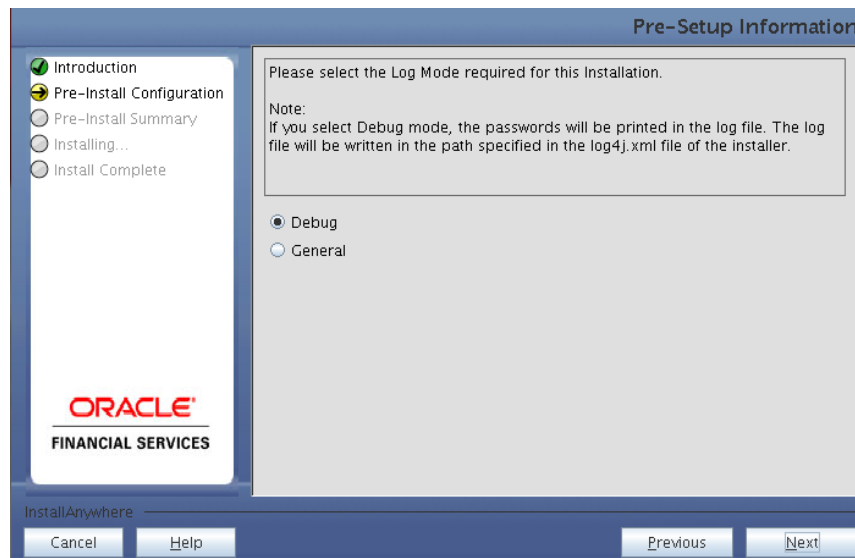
Pre-Setup Information

Introduction
Pre-Install Configuration
Pre-Install Summary
Installing...
Install Complete

ORACLE
FINANCIAL SERVICES

Please select the Log Mode required for this Installation.

Note:
If you select Debug mode, the passwords will be printed in the log file. The log file will be written in the path specified in the log4j.xml file of the installer.

Debug
General

InstallAnywhere
Cancel
Help
Previous
Next